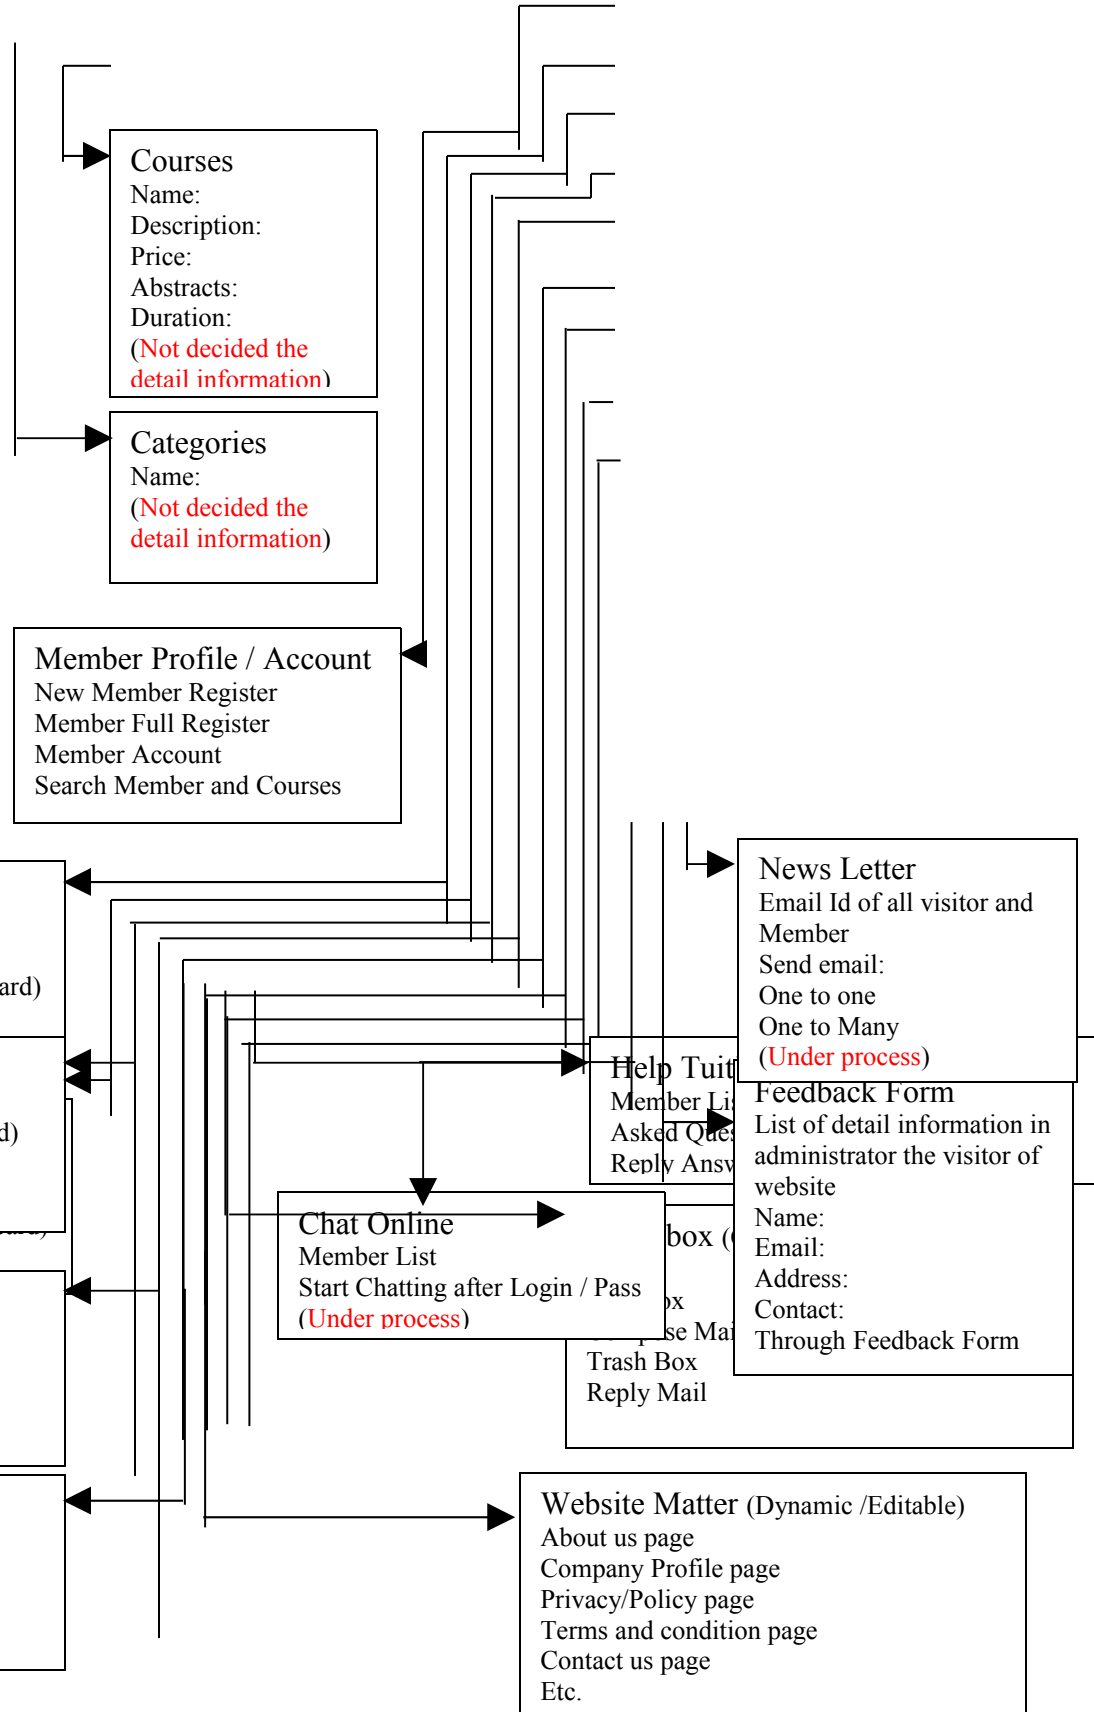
Courses
Name:
Description:
Price:
Abstracts:
Duration:
(Not decided the detail information)

Categories
Name:
(Not decided the detail information)

Member Profile / Account
New Member Register
Member Full Register
Member Account
Search Member and Courses

ard)

d)

News Letter
Email Id of all visitor and Member
Send email:
One to one
One to Many
(Under process)

Help Tuit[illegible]
Member Li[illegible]
Asked Que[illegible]
Reply Answ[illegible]

Feedback Form
List of detail information in administrator the visitor of website
Name:
Email:
Address:
Contact:
Through Feedback Form

Chat Online
Member List
Start Chatting after Login / Pass
(Under process)

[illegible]box ([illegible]
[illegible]x
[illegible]se Mai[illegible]
Trash Box
Reply Mail

Website Matter (Dynamic /Editable)
About us page
Company Profile page
Privacy/Policy page
Terms and condition page
Contact us page
Etc.